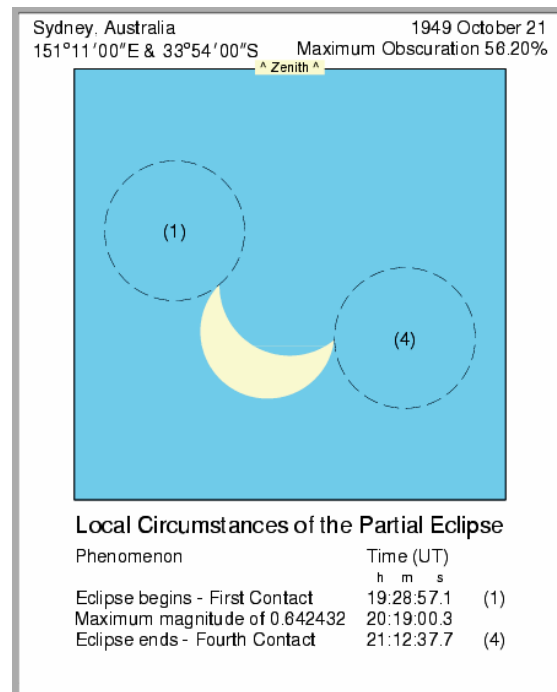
Sydney, Australia
151°11′00″E & 33°54′00″S

1949 October 21
Maximum Obscuration 56.20%

^ Zenith ^

(1)

(4)

Local Circumstances of the Partial Eclipse

| Phenomenon | Time (UT) h m s | |
|---|---|---|
| Eclipse begins - First Contact | 19:28:57.1 | (1) |
| Maximum magnitude of 0.642432 | 20:19:00.3 | |
| Eclipse ends - Fourth Contact | 21:12:37.7 | (4) |